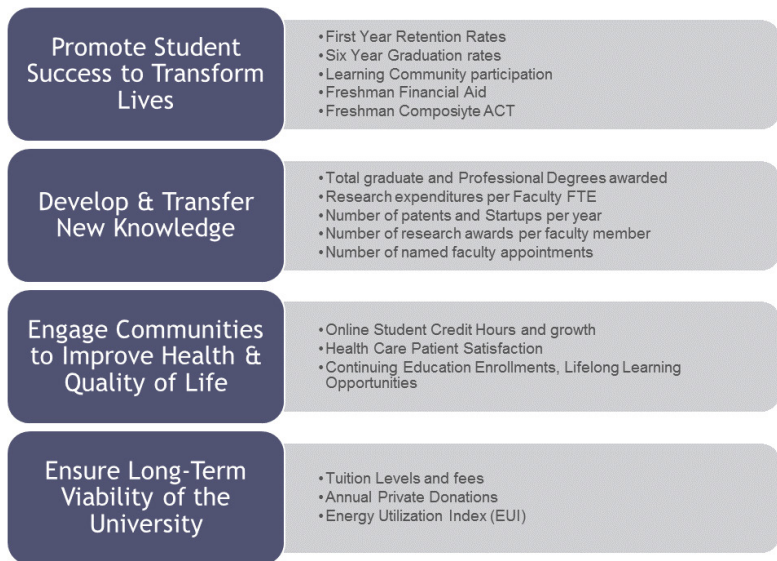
Promote Student Success to Transform Lives

• First Year Retention Rates
• Six Year Graduation rates
• Learning Community participation
• Freshman Financial Aid
• Freshman Composiyte ACT

Develop & Transfer New Knowledge

• Total graduate and Professional Degrees awarded
• Research expenditures per Faculty FTE
• Number of patents and Startups per year
• Number of research awards per faculty member
• Number of named faculty appointments

Engage Communities to Improve Health & Quality of Life

• Online Student Credit Hours and growth
• Health Care Patient Satisfaction
• Continuing Education Enrollments, Lifelong Learning Opportunities

Ensure Long-Term Viability of the University

• Tuition Levels and fees
• Annual Private Donations
• Energy Utilization Index (EUI)